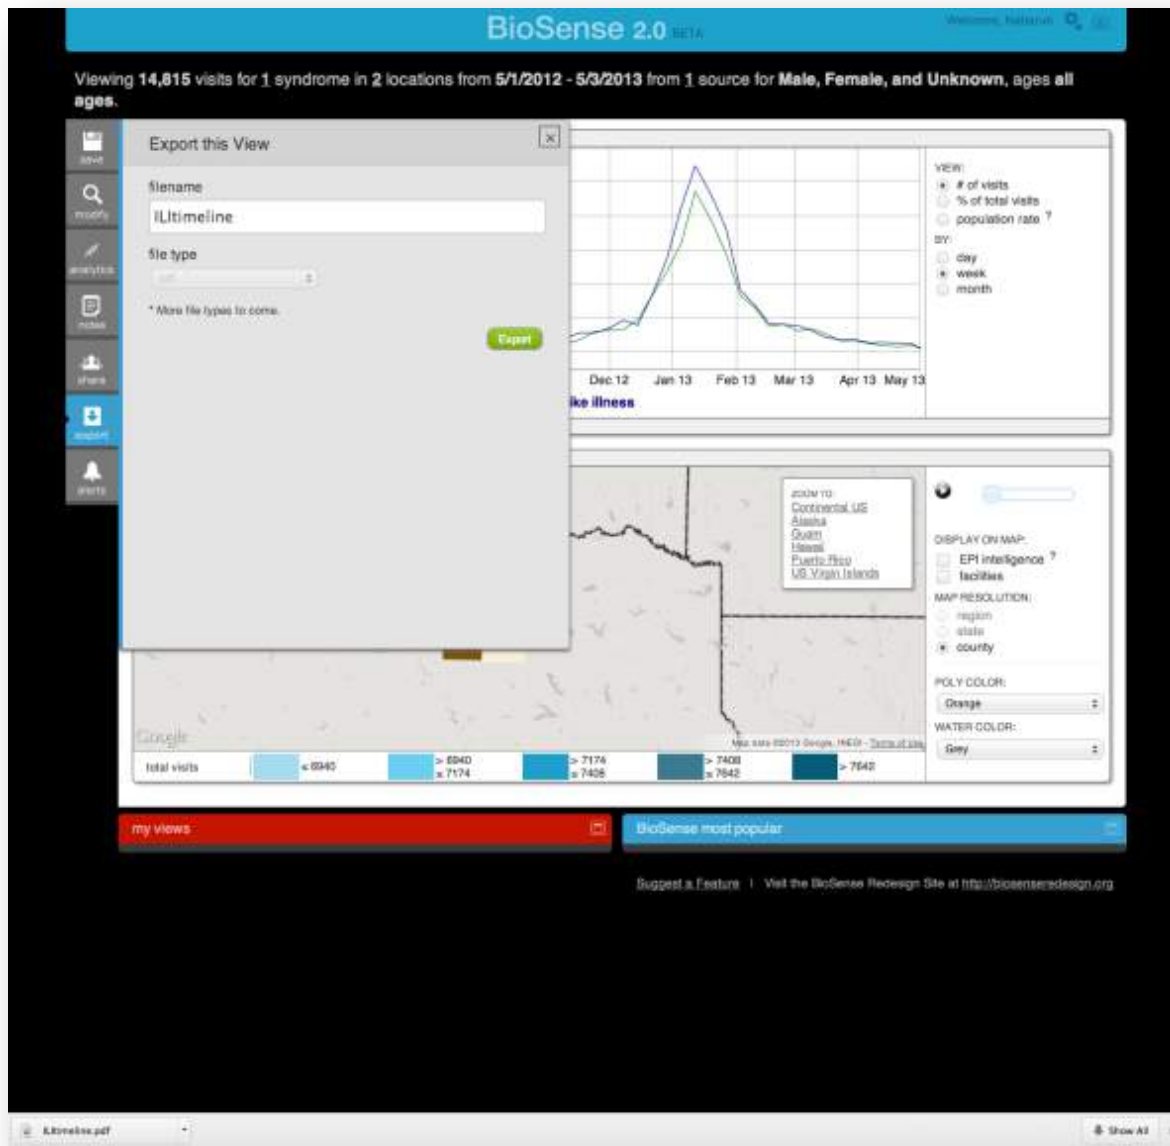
BioSense 2.0 BETA

Welcome, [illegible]

Viewing **14,815** visits for 1 syndrome in 2 locations from **5/1/2012 - 5/3/2013** from 1 source for **Male, Female, and Unknown**, ages **all ages**.

save

modify

analytics

notes

share

export

alerts

Export this View

filename

ILItimeline

file type

pdf

* More file types to come.

Export

Dec 12 Jan 13 Feb 13 Mar 13 Apr 13 May 13

ke illness

VIEW:
# of visits
% of total visits
population rate ?
BY:
day
week
month

ZOOM TO:
Continental US
Alaska
Guam
Hawaii
Puerto Rico
US Virgin Islands

DISPLAY ON MAP:
EPI intelligence ?
facilities
MAP RESOLUTION:
region
state
county

POLY COLOR:
Orange
WATER COLOR:
Grey

Google

Map data ©2013 Google, INEGI - Terms of Use

| total visits | ≤ 6940 | > 6940 ≤ 7174 | > 7174 ≤ 7408 | > 7408 ≤ 7642 | > 7642 |
|---|---|---|---|---|---|

my views

BioSense most popular

Suggest a Feature | Visit the BioSense Redesign Site at http://biosenseredesign.org

ILItimeline.pdf

Show All